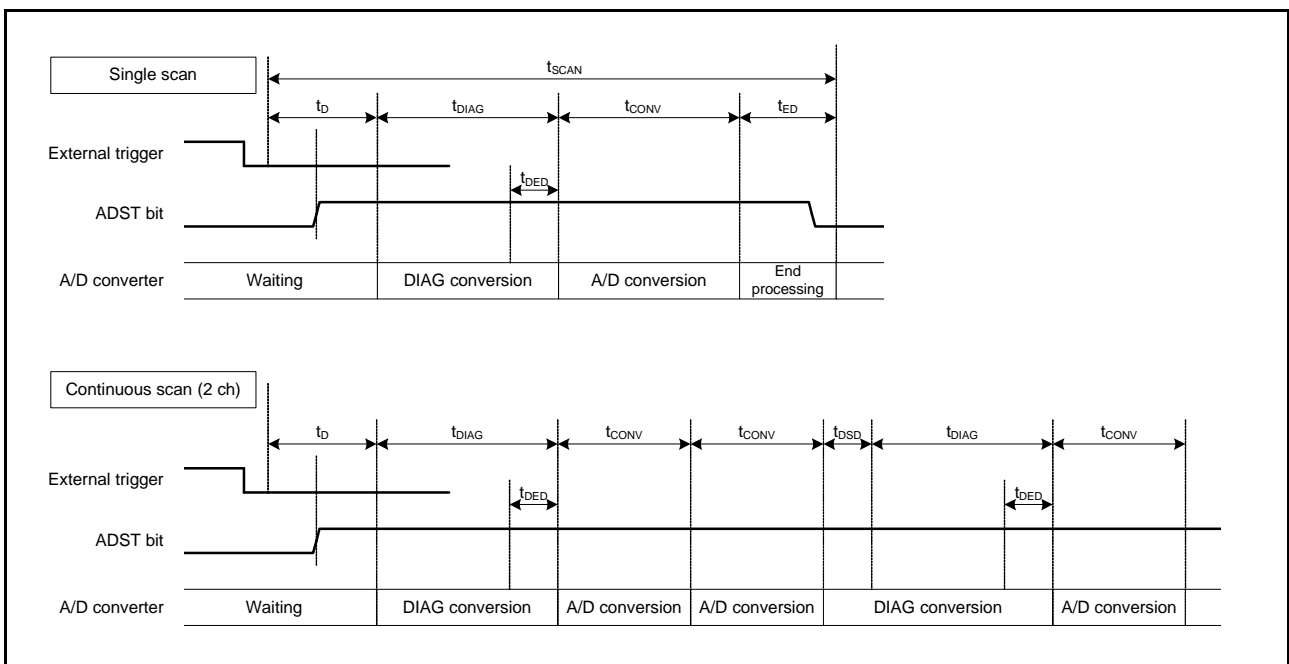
Single scan

$t_{SCAN}$

$t_D$ $t_{DIAG}$ $t_{CONV}$ $t_{ED}$

External trigger

$t_{DED}$

ADST bit

| A/D converter | Waiting | DIAG conversion | A/D conversion | End processing |
|---|---|---|---|---|

Continuous scan (2 ch)

$t_D$ $t_{DIAG}$ $t_{CONV}$ $t_{CONV}$ $t_{DSD}$ $t_{DIAG}$ $t_{CONV}$

External trigger

$t_{DED}$ $t_{DED}$

ADST bit

| A/D converter | Waiting | DIAG conversion | A/D conversion | A/D conversion | DIAG conversion | A/D conversion |
|---|---|---|---|---|---|---|